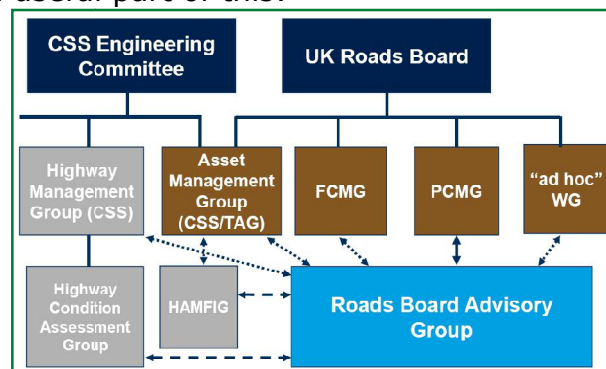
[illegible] useful part of this.

CSS Engineering Committee

UK Roads Board

Highway Management Group (CSS)

Asset Management Group (CSS/TAG)

FCMG

PCMG

"ad hoc" WG

Highway Condition Assessment Group

HAMFIG

Roads Board Advisory Group